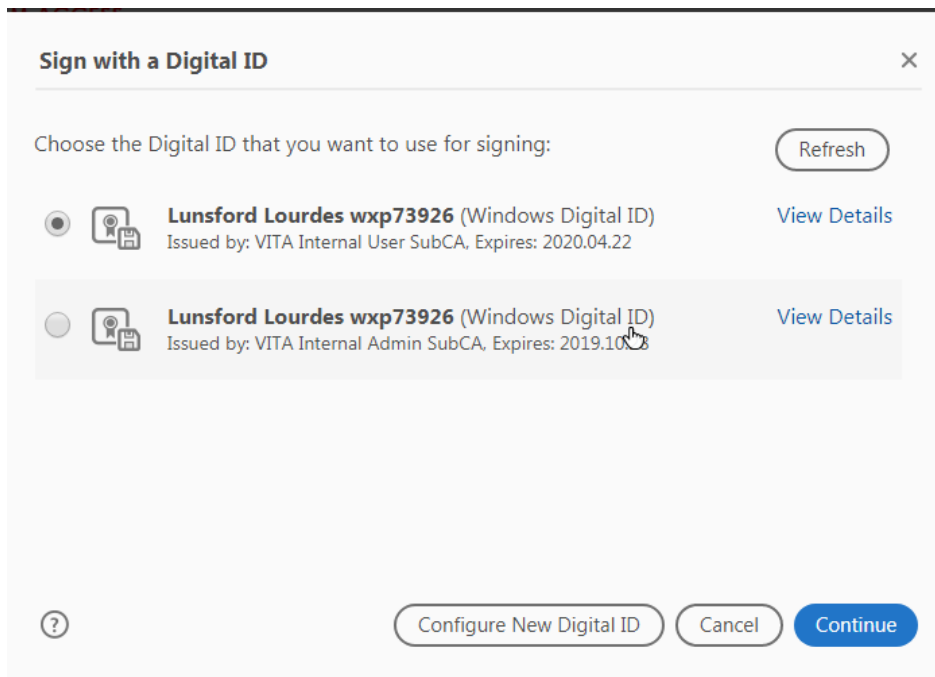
Sign with a Digital ID

×

Choose the Digital ID that you want to use for signing:

Refresh

Lunsford Lourdes wxp73926 (Windows Digital ID)
Issued by: VITA Internal User SubCA, Expires: 2020.04.22

View Details

Lunsford Lourdes wxp73926 (Windows Digital ID)
Issued by: VITA Internal Admin SubCA, Expires: 2019.10.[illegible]

View Details

?

Configure New Digital ID

Cancel

Continue